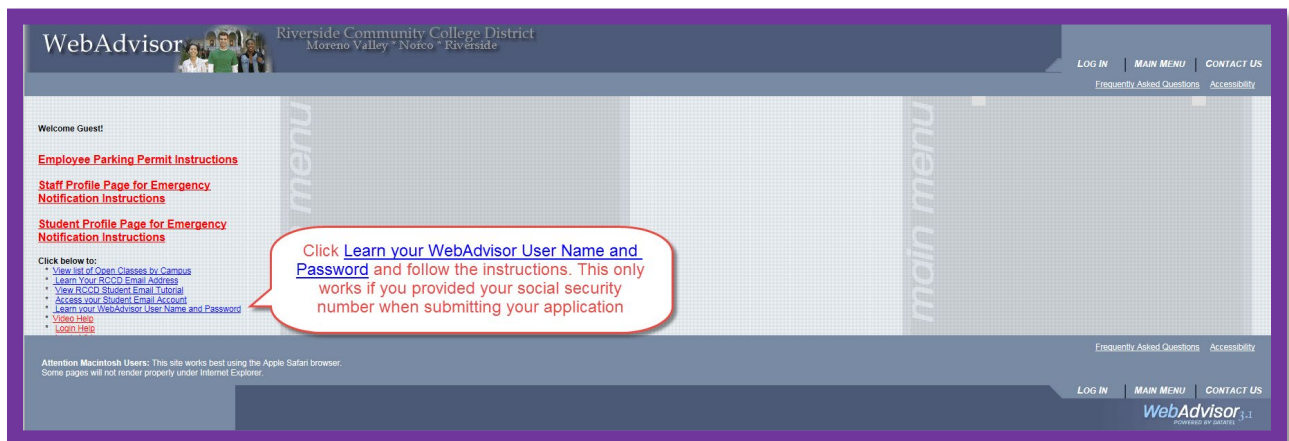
WebAdvisor
Riverside Community College District
Moreno Valley * Norco * Riverside

LOG IN | MAIN MENU | CONTACT US
Frequently Asked Questions Accessibility

menu
main menu

Welcome Guest!

Employee Parking Permit Instructions

Staff Profile Page for Emergency Notification Instructions

Student Profile Page for Emergency Notification Instructions

Click below to:
* View list of Open Classes by Campus
* Learn Your RCCD Email Address
* View RCCD Student Email Tutorial
* Access your Student Email Account
* Learn your WebAdvisor User Name and Password
* Video Help
* Login Help

Click Learn your WebAdvisor User Name and Password and follow the instructions. This only works if you provided your social security number when submitting your application

Frequently Asked Questions Accessibility

Attention Macintosh Users: This site works best using the Apple Safari browser. Some pages will not render properly under Internet Explorer.

LOG IN | MAIN MENU | CONTACT US

WebAdvisor 3.1
POWERED BY DATATEL